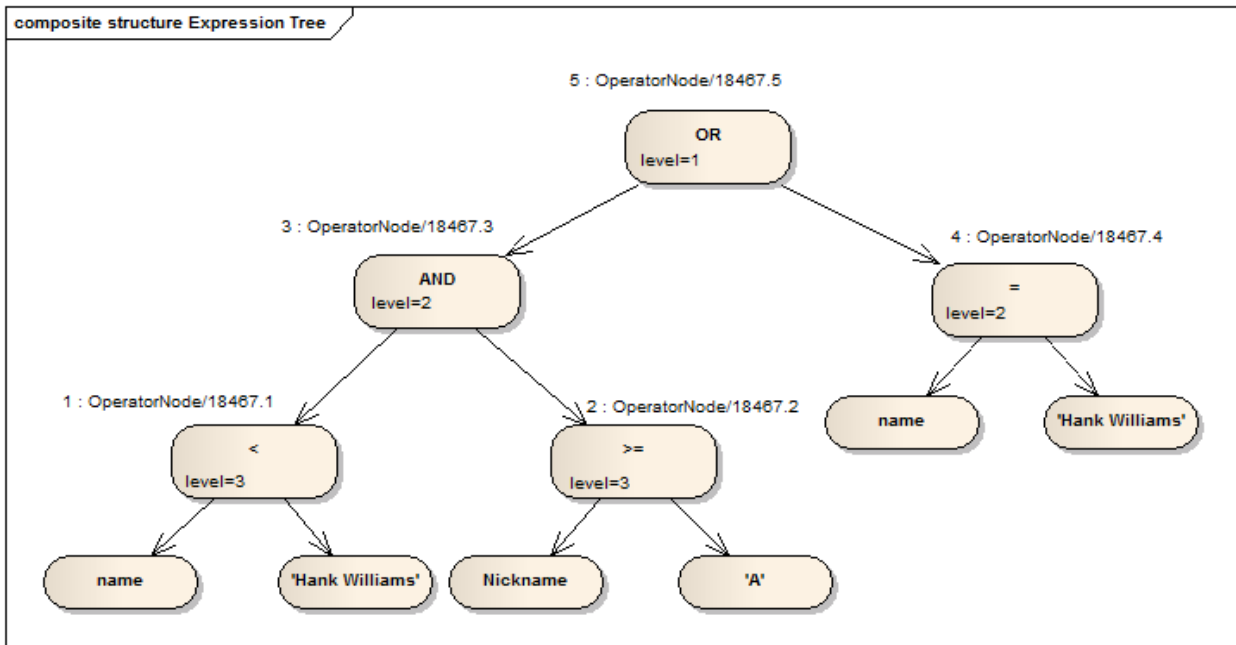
composite structure Expression Tree

5 : OperatorNode/18467.5

OR
level=1

3 : OperatorNode/18467.3

AND
level=2

4 : OperatorNode/18467.4

=
level=2

name

'Hank Williams'

1 : OperatorNode/18467.1

<
level=3

2 : OperatorNode/18467.2

>=
level=3

name

'Hank Williams'

Nickname

'A'